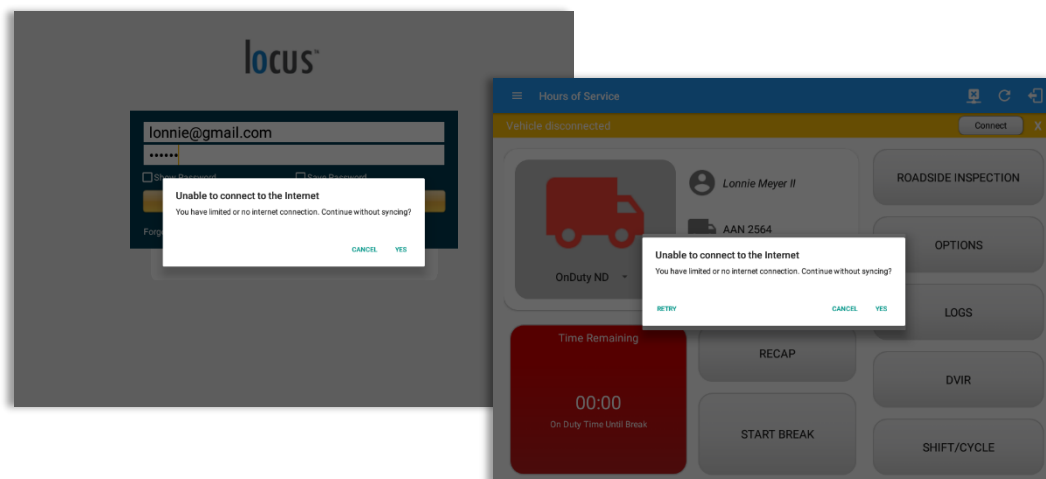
locus™

lonnie@gmail.com

••••••

Show Password

Save Password

Forg

Unable to connect to the Internet

You have limited or no internet connection. Continue without syncing?

CANCEL

YES

Hours of Service

Vehicle disconnected

Connect

X

Lonnie Meyer II

AAN 2564

OnDuty ND

ROADSIDE INSPECTION

OPTIONS

Unable to connect to the Internet

You have limited or no internet connection. Continue without syncing?

RETRY

CANCEL

YES

LOGS

Time Remaining

RECAP

DVIR

00:00

On Duty Time Until Break

START BREAK

SHIFT/CYCLE